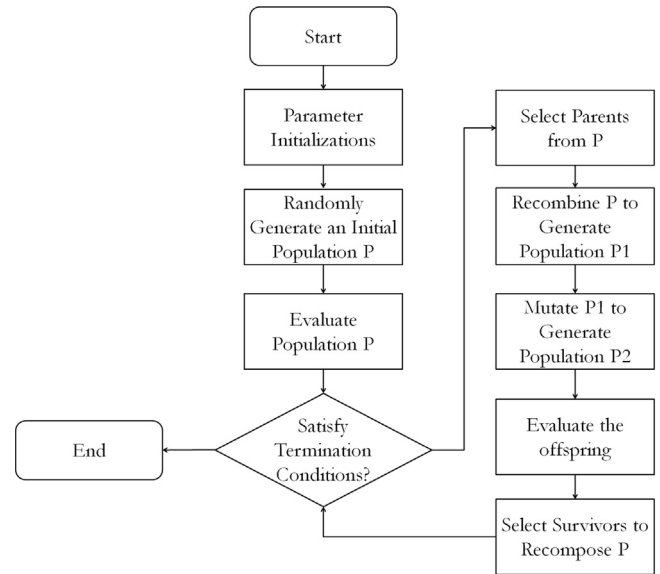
Start

Parameter Initializations

Randomly Generate an Initial Population P

Evaluate Population P

Satisfy Termination Conditions?

End

Select Parents from P

Recombine P to Generate Population P1

Mutate P1 to Generate Population P2

Evaluate the offspring

Select Survivors to Recompose P